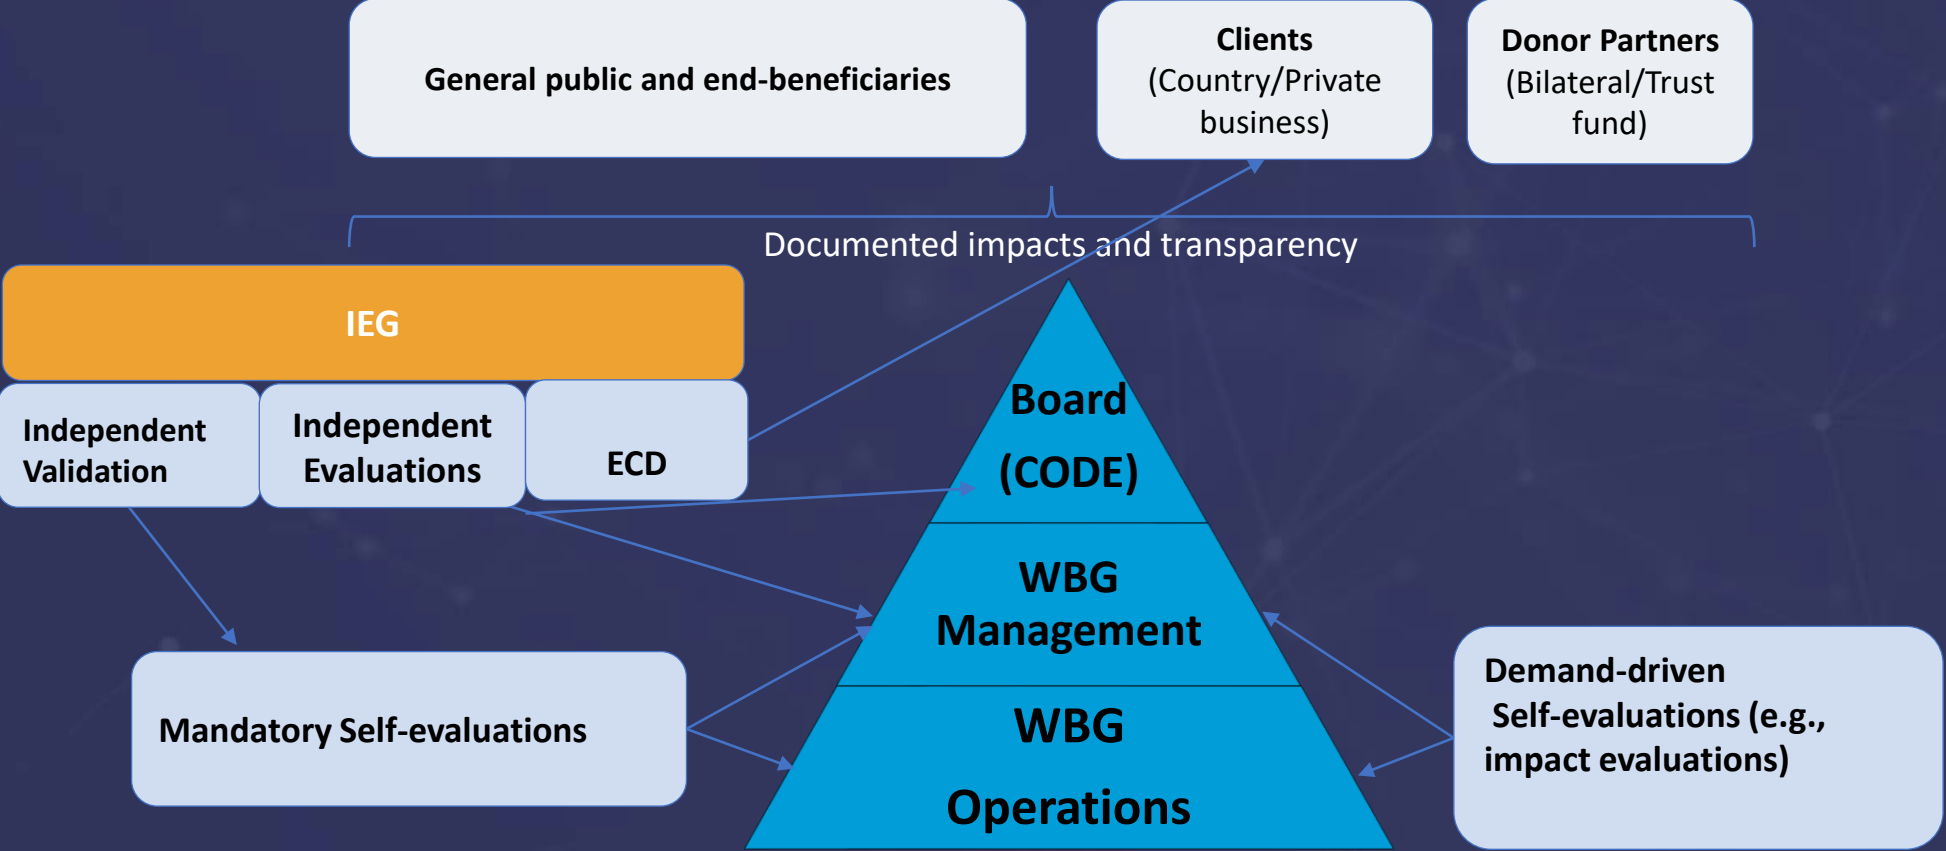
General public and end-beneficiaries

Clients (Country/Private business)

Donor Partners (Bilateral/Trust fund)

Documented impacts and transparency

IEG

Independent Validation

Independent Evaluations

ECD

Board (CODE)

WBG Management

WBG Operations

Mandatory Self-evaluations

Demand-driven Self-evaluations (e.g., impact evaluations)